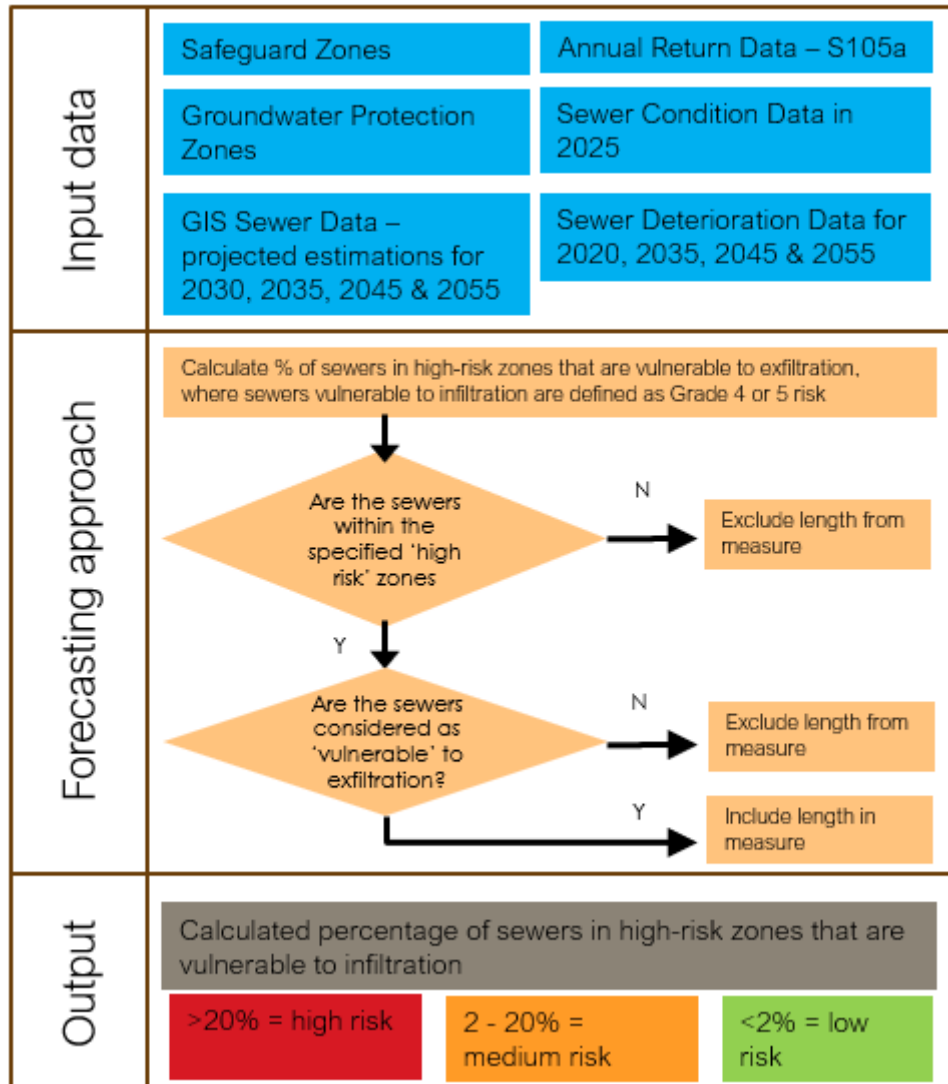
Input data

Safeguard Zones

Groundwater Protection Zones

GIS Sewer Data – projected estimations for 2030, 2035, 2045 & 2055

Annual Return Data – S105a

Sewer Condition Data in 2025

Sewer Deterioration Data for 2020, 2035, 2045 & 2055

Forecasting approach

Calculate % of sewers in high-risk zones that are vulnerable to exfiltration, where sewers vulnerable to infiltration are defined as Grade 4 or 5 risk

Are the sewers within the specified 'high risk' zones

N

Exclude length from measure

Y

Are the sewers considered as 'vulnerable' to exfiltration?

N

Exclude length from measure

Y

Include length in measure

Output

Calculated percentage of sewers in high-risk zones that are vulnerable to infiltration

>20% = high risk

2 - 20% = medium risk

<2% = low risk